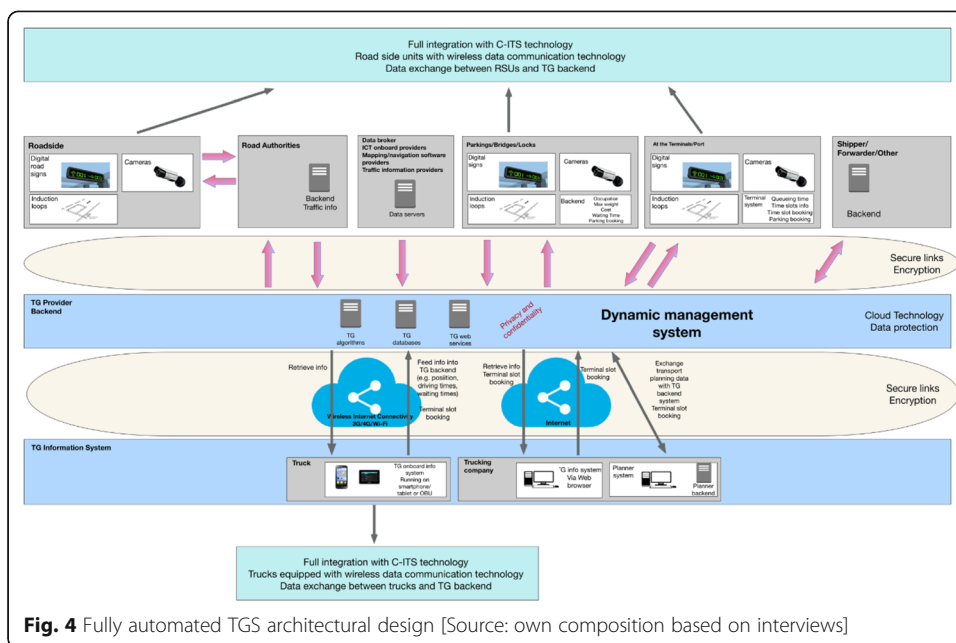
Full integration with C-ITS technology
Road side units with wireless data communication technology
Data exchange between RSUs and TG backend

Roadside
Digital road signs
Cameras
Induction loops

Road Authorities
Backend
Traffic info

Data broker
ICT onboard providers
Mapping/navigation software providers
Traffic information providers
Data servers

Parkings/Bridges/Locks
Digital signs
Cameras
Induction loops
Backend
Occupation
Max weight
Cost
Waiting Time
Parking booking

At the Terminals/Port
Digital signs
Cameras
Induction loops
Terminal system
Queueing time
Time slots info
Time slot booking
Parking booking

Shipper/ Forwarder/Other
Backend

Secure links
Encryption

TG Provider Backend
TG algorithms
TG databases
TG web services
Privacy and confidentiality
Dynamic management system
Cloud Technology
Data protection

Retrieve info
Wireless Internet Connectivity 3G/4G/Wi-Fi
Feed info into TG backend (e.g. position, driving times, waiting times)
Terminal slot booking
Retrieve info Terminal slot booking
Internet
Terminal slot booking
Exchange transport planning data with TG backend system Terminal slot booking
Secure links
Encryption

TG Information System
Truck
TG onboard info system
Running on smartphone/ tablet or OBU
Trucking company
TG info system Via Web browser
Planner system
Planner backend

Full integration with C-ITS technology
Trucks equipped with wireless data communication technology
Data exchange between trucks and TG backend

Fig. 4 Fully automated TGS architectural design [Source: own composition based on interviews]